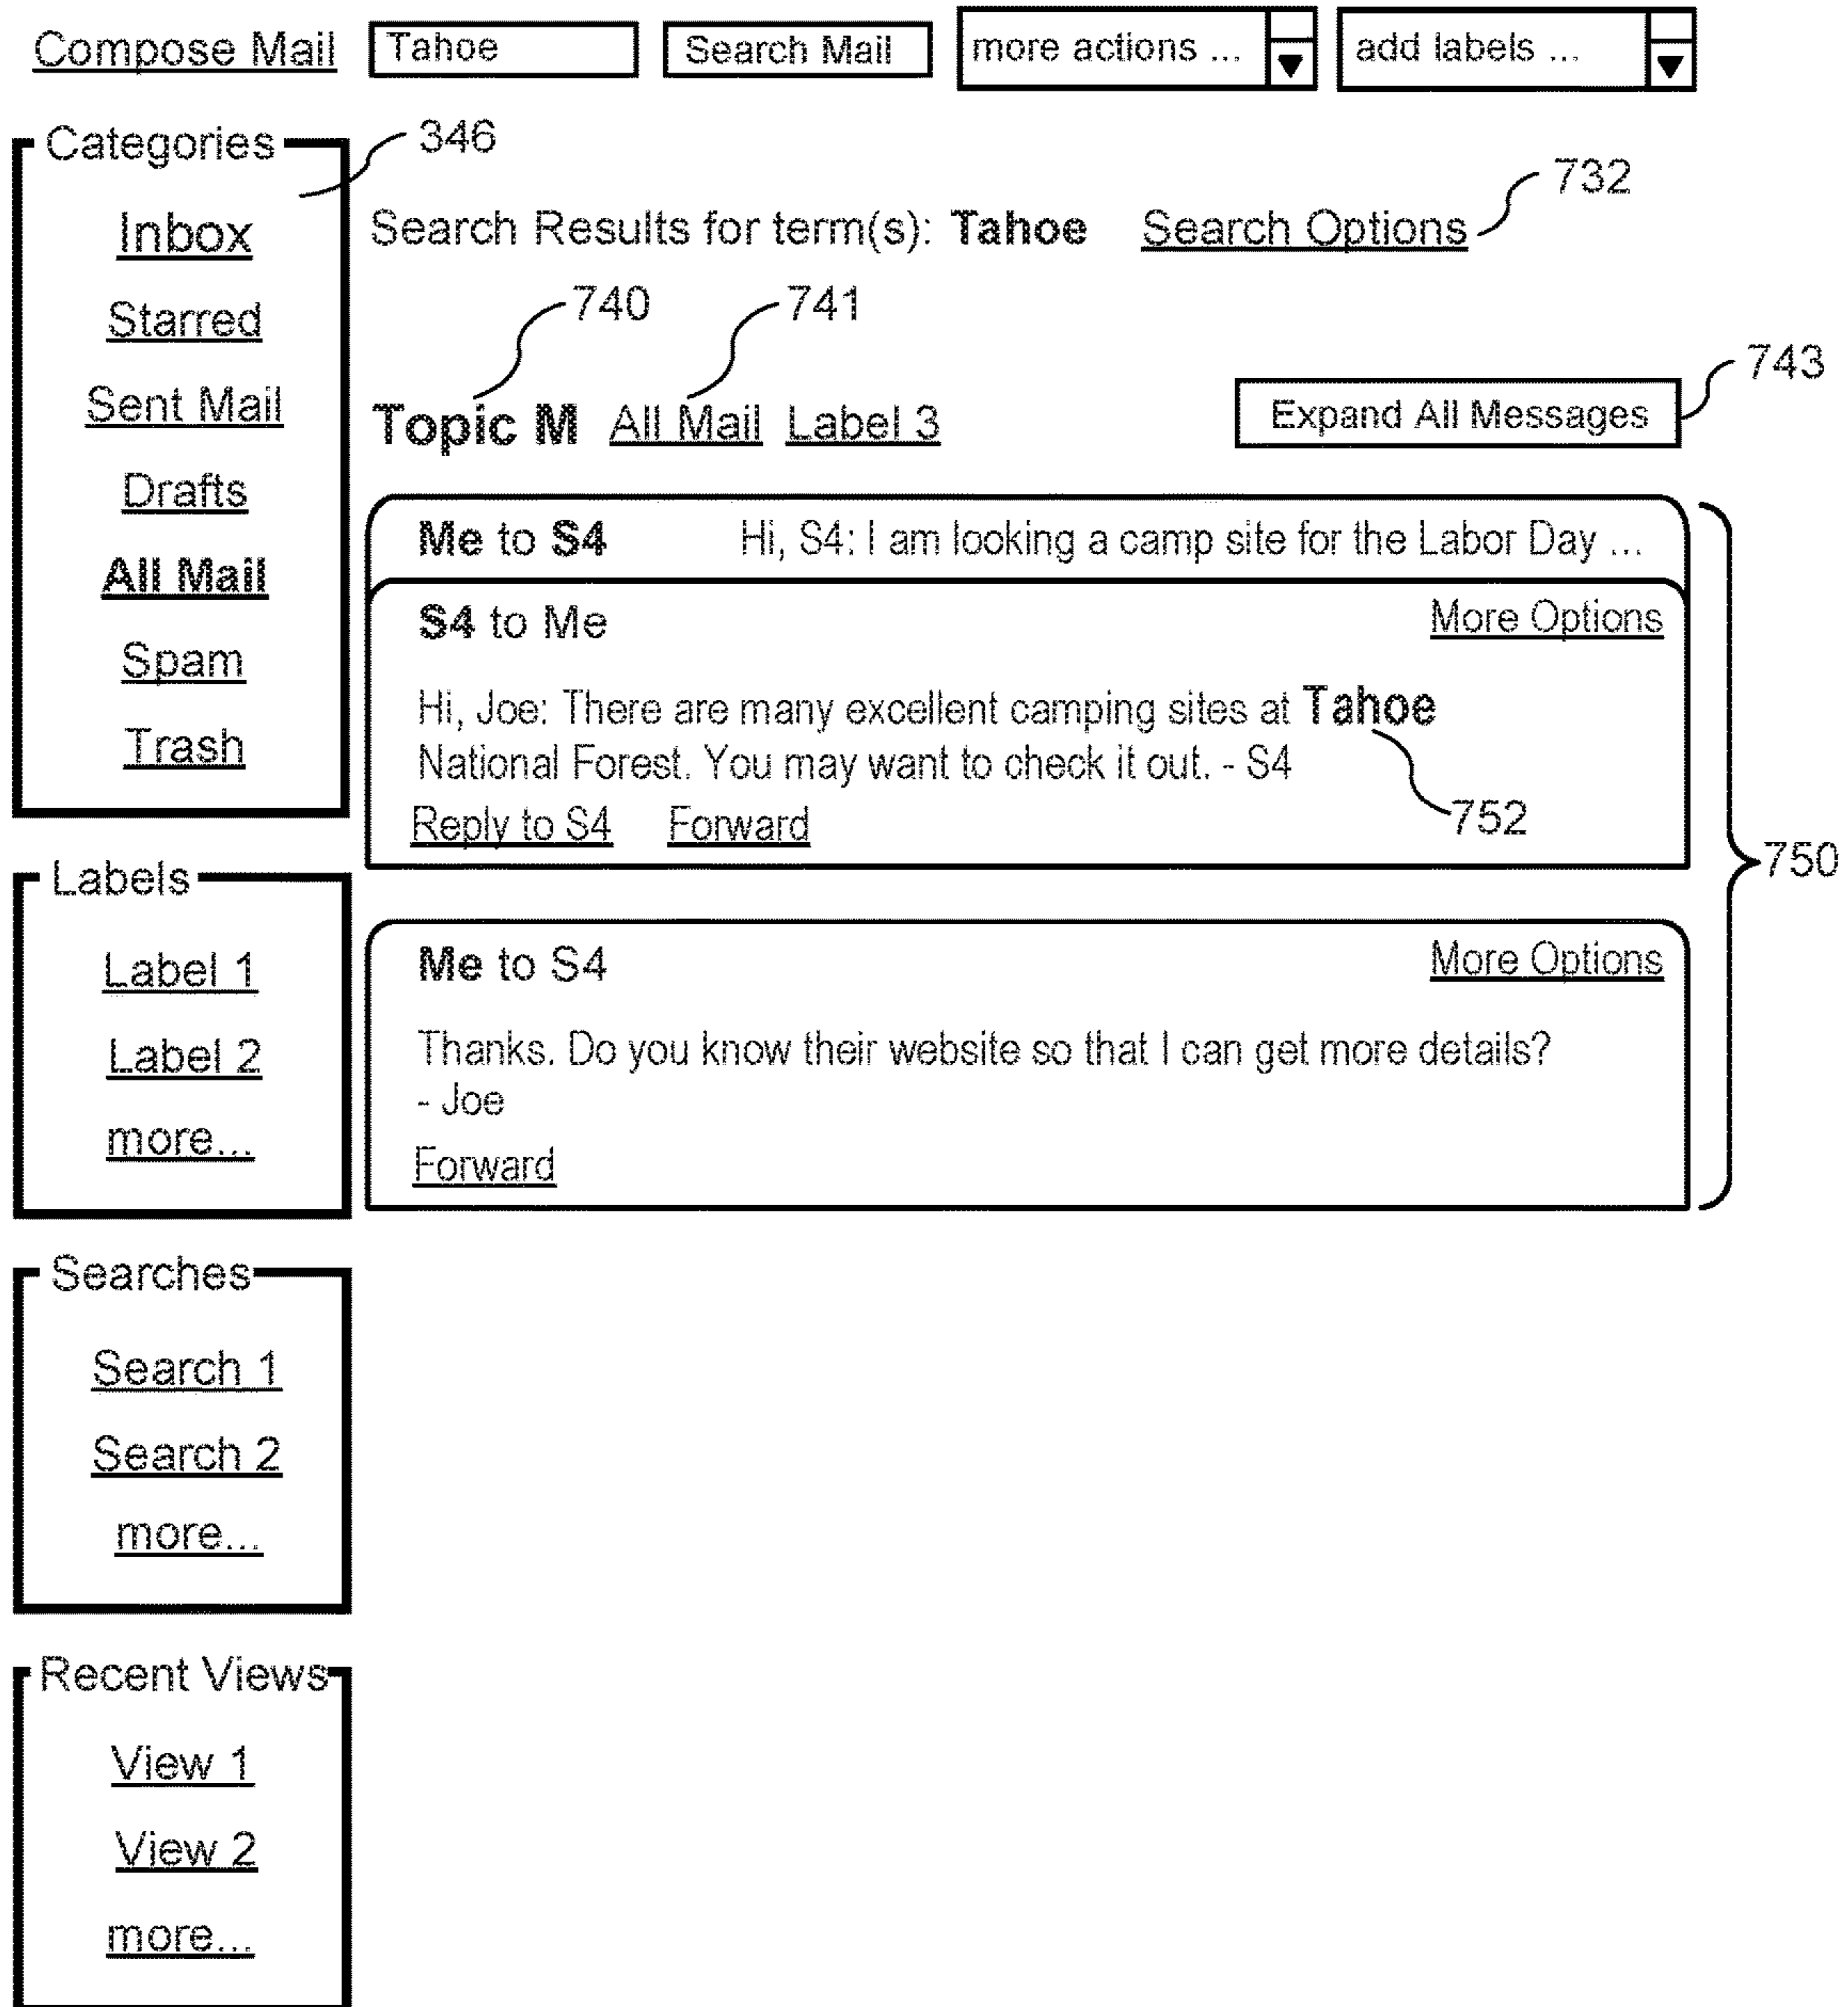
Compose Mail Tahoe Search Mail more actions ... add labels ...

Categories

346

Inbox

Starred

Sent Mail

Drafts

All Mail

Spam

Trash

Search Results for term(s): Tahoe Search Options

732

740 741

Topic M All Mail Label 3

743

Expand All Messages

Me to S4 Hi, S4: I am looking a camp site for the Labor Day ...

S4 to Me More Options

Hi, Joe: There are many excellent camping sites at Tahoe National Forest. You may want to check it out. - S4

Reply to S4 Forward

752

750

Me to S4 More Options

Thanks. Do you know their website so that I can get more details? - Joe

Forward

Labels

Label 1

Label 2

more...

Searches

Search 1

Search 2

more...

Recent Views

View 1

View 2

more...